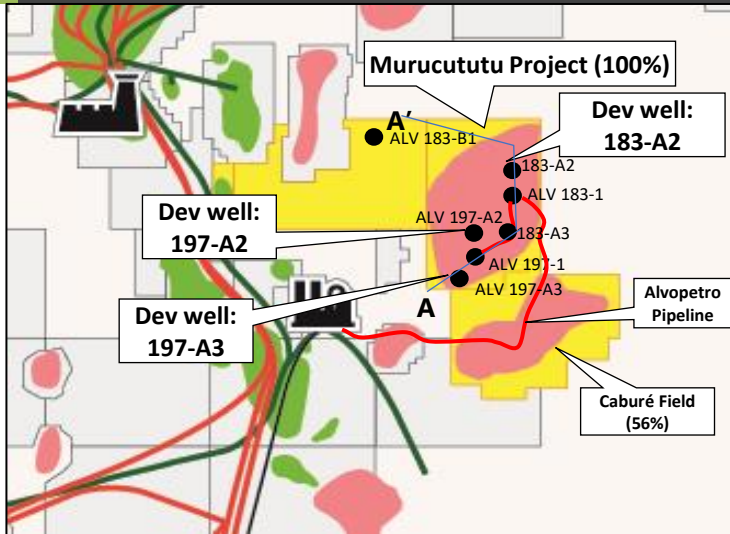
Murucututu Project (100%)

A'

ALV 183-B1

Dev well:
183-A2

183-A2

ALV 183-1

Dev well:
197-A2

ALV 197-A2

183-A3

ALV 197-1

ALV 197-A3

A

Dev well:
197-A3

Alvopetro
Pipeline

Caburé Field
(56%)